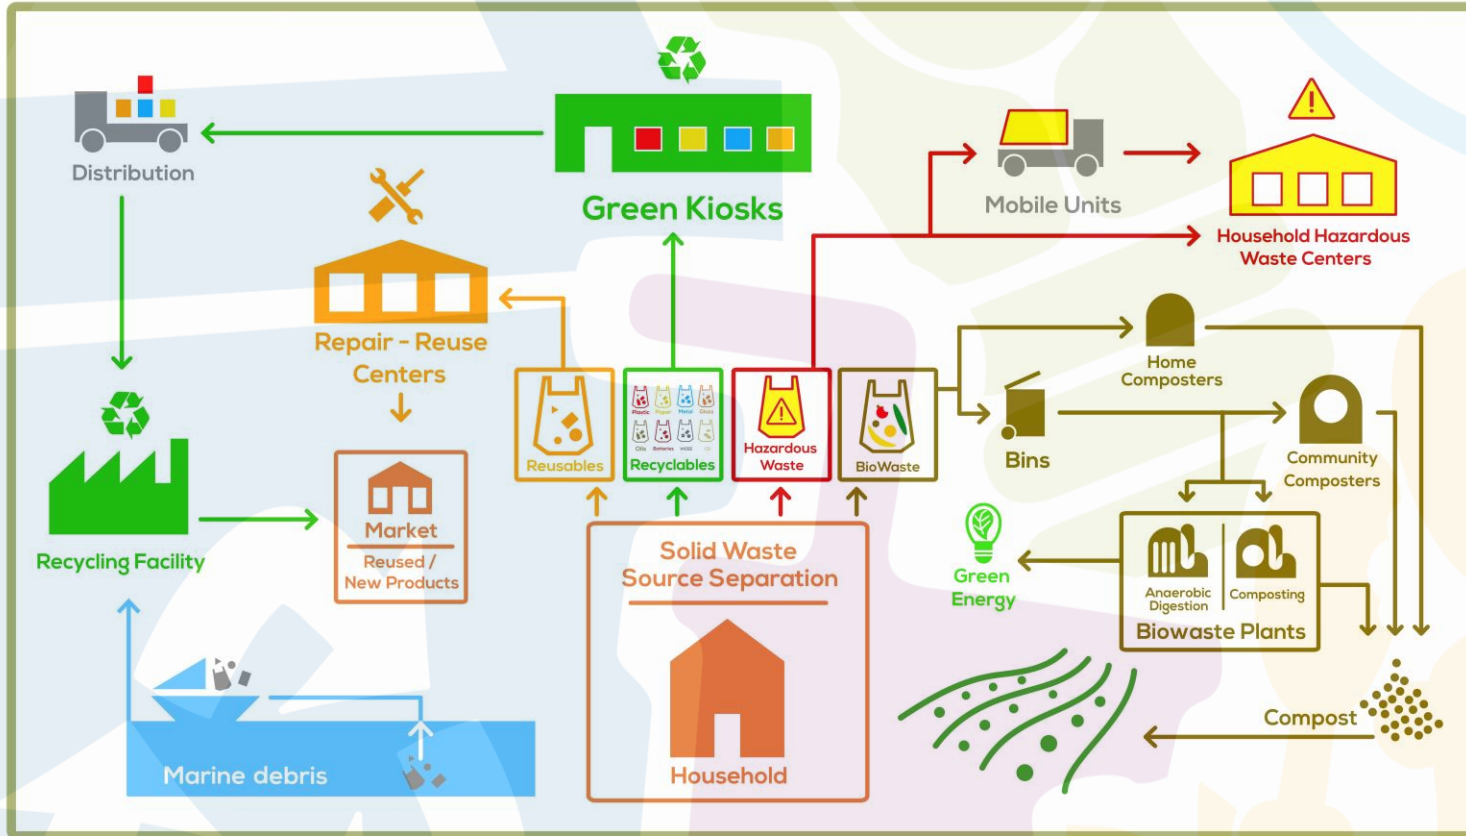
Distribution

Green Kiosks

Mobile Units

Household Hazardous Waste Centers

Repair - Reuse Centers

Reusables

Plastic Paper Metal Glass Oils Batteries e-Waste CD

Recyclables

Hazardous Waste

BioWaste

Home Composters

Bins

Community Composters

Recycling Facility

Market

Reused / New Products

Solid Waste Source Separation

Green Energy

Anaerobic Digestion

Composting

Biowaste Plants

Compost

Marine debris

Household